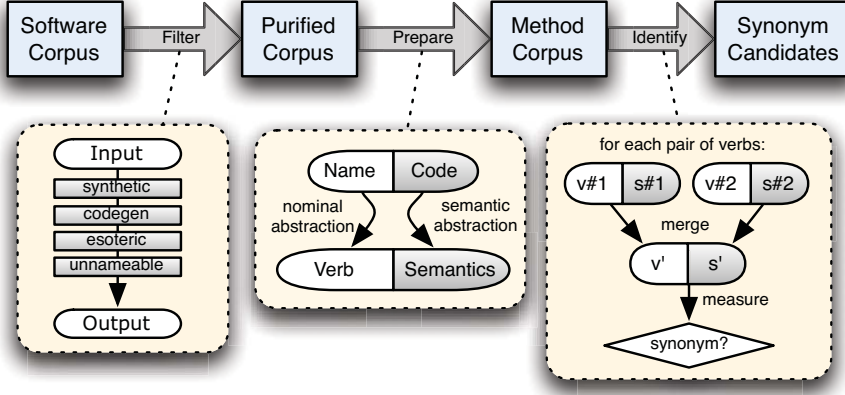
Software Corpus

Filter

Purified Corpus

Prepare

Method Corpus

Identify

Synonym Candidates

Input

synthetic

codegen

esoteric

unnameable

Output

Name

Code

nominal abstraction

semantic abstraction

Verb

Semantics

for each pair of verbs:

v#1

s#1

v#2

s#2

merge

v'

s'

measure

synonym?